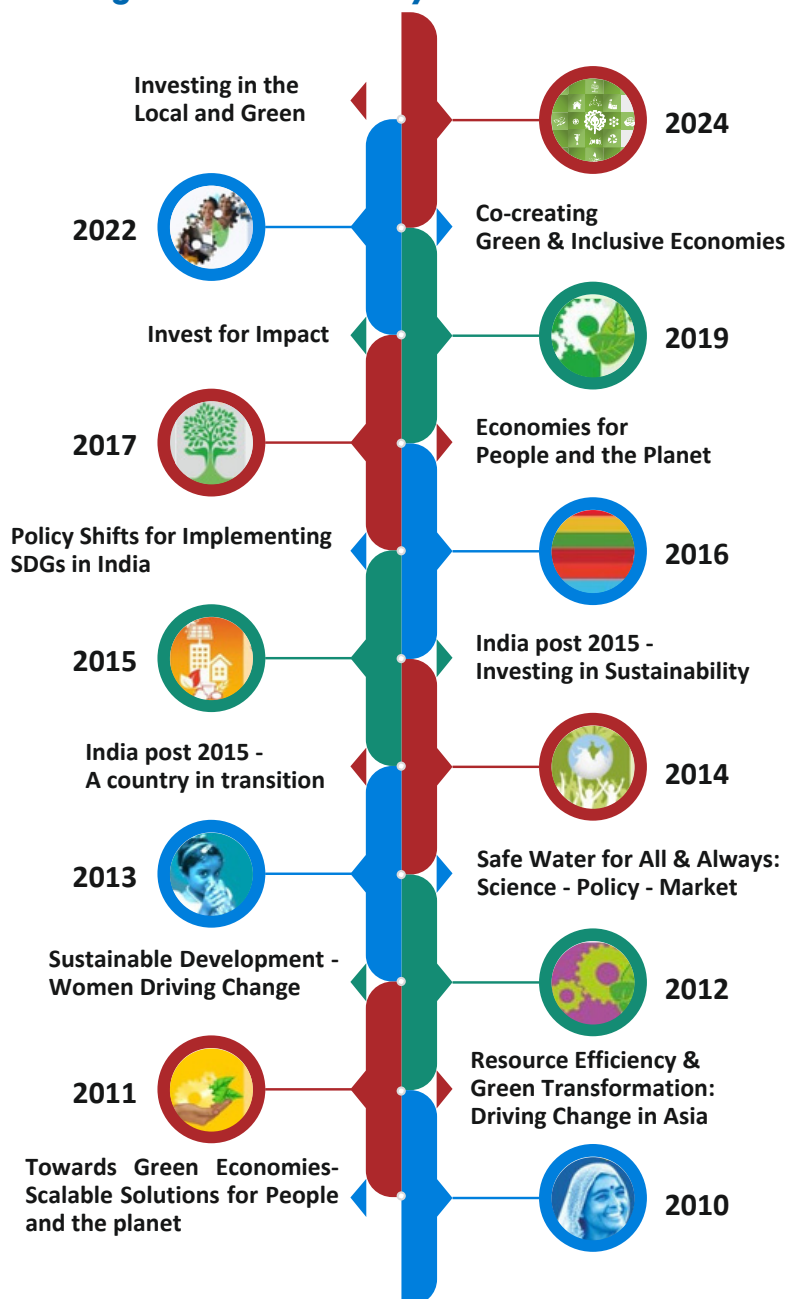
Investing in the Local and Green

2024

2022

Co-creating Green & Inclusive Economies

Invest for Impact

2019

2017

Economies for People and the Planet

Policy Shifts for Implementing SDGs in India

2016

2015

India post 2015 - Investing in Sustainability

India post 2015 - A country in transition

2014

2013

Safe Water for All & Always: Science - Policy - Market

Sustainable Development - Women Driving Change

2012

2011

Resource Efficiency & Green Transformation: Driving Change in Asia

Towards Green Economies- Scalable Solutions for People and the planet

2010